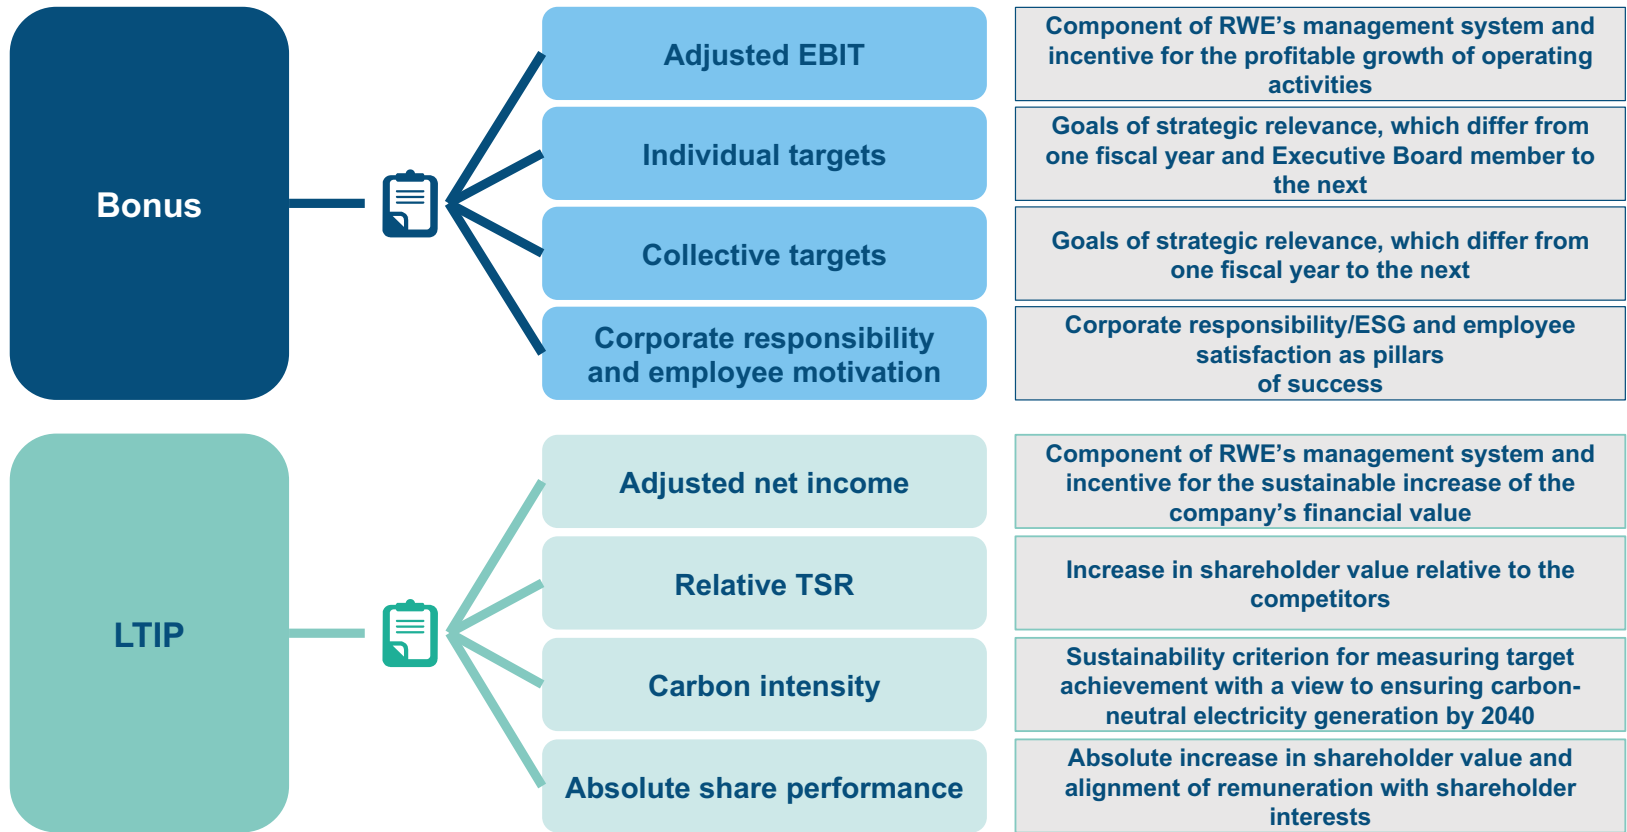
Bonus

Adjusted EBIT

Component of RWE’s management system and incentive for the profitable growth of operating activities

Individual targets

Goals of strategic relevance, which differ from one fiscal year and Executive Board member to the next

Collective targets

Goals of strategic relevance, which differ from one fiscal year to the next

Corporate responsibility and employee motivation

Corporate responsibility/ESG and employee satisfaction as pillars of success

LTIP

Adjusted net income

Component of RWE’s management system and incentive for the sustainable increase of the company’s financial value

Relative TSR

Increase in shareholder value relative to the competitors

Carbon intensity

Sustainability criterion for measuring target achievement with a view to ensuring carbon-neutral electricity generation by 2040

Absolute share performance

Absolute increase in shareholder value and alignment of remuneration with shareholder interests